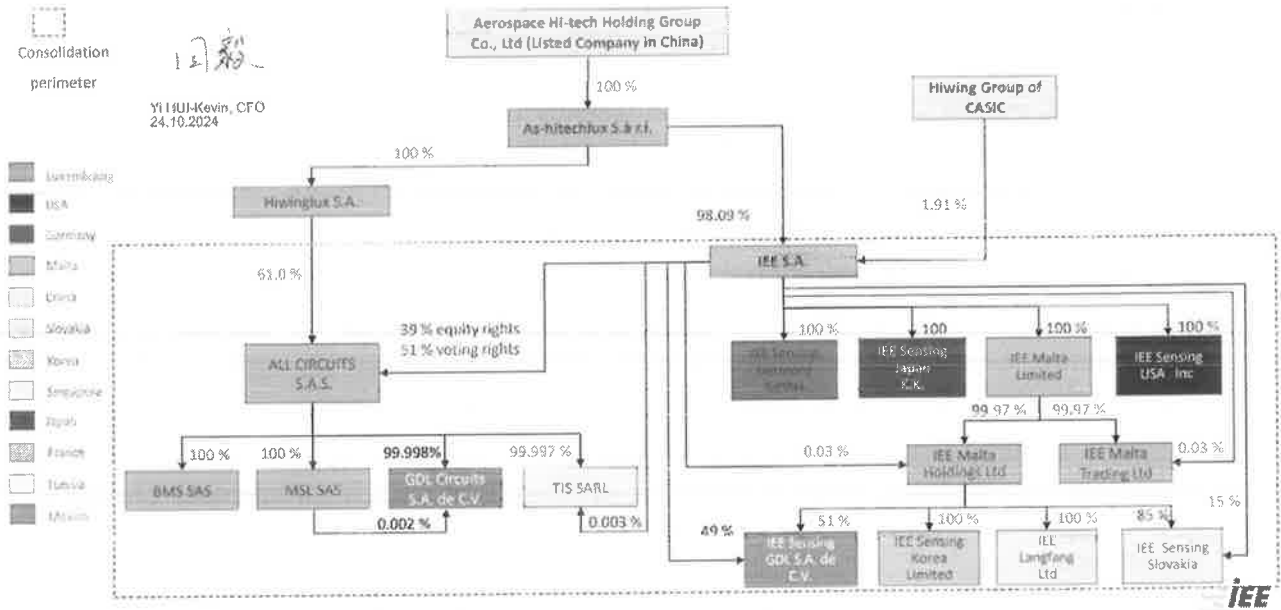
Consolidation perimeter

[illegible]

Yi HUI-Kevin, CFO
24.10.2024

Luxembourg
USA
Germany
Malta
China
Slovakia
Korea
Singapore
Japan
France
Tunisia
Mexico

Aerospace Hi-tech Holding Group Co., Ltd (Listed Company in China)

100 %

As-hitechlux S.à r.l.

Hiwing Group of CASIC

100 %

Hiwinglux S.A.

98.09 %

1.91 %

IEE S.A.

61.0 %

39 % equity rights
51 % voting rights

ALL CIRCUITS S.A.S.

100 %

IEE Sensing Germany GmbH

100

IEE Sensing Japan K.K.

100 %

IEE Malta Limited

100 %

IEE Sensing USA Inc

99.97 %

99.97 %

100 %

100 %

99.998%

99.997 %

0.03 %

IEE Malta Holdings Ltd

IEE Malta Trading Ltd

0.03 %

BMS SAS

MSL SAS

GDL Circuits S.A. de C.V.

TIS SARL

15 %

0.002 %

0.003 %

49 %

51 %

100 %

100 %

85 %

IEE Sensing GDL S.A. de C.V.

IEE Sensing Korea Limited

IEE Langfang Ltd

IEE Sensing Slovakia

IEE